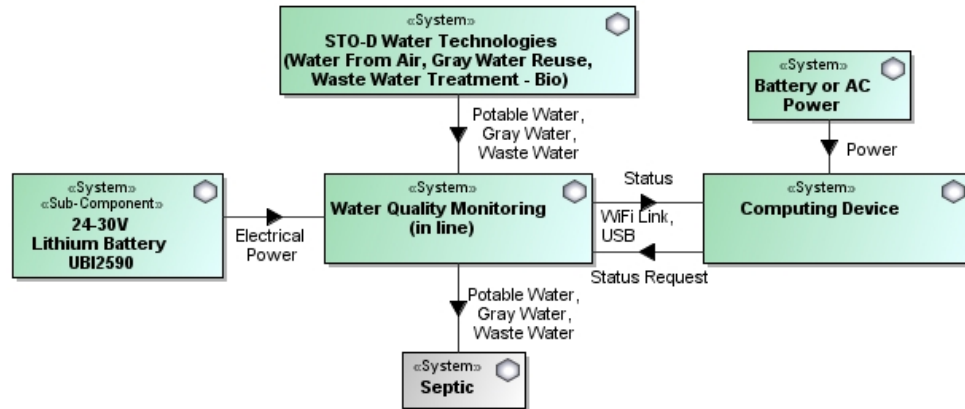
«System»
STO-D Water Technologies (Water From Air, Gray Water Reuse, Waste Water Treatment - Bio)

«System»
Battery or AC Power

Potable Water, Gray Water, Waste Water

Power

«System»
«Sub-Component»
24-30V
Lithium Battery
UBI2590

Electrical Power

«System»
Water Quality Monitoring (in line)

Status

WiFi Link, USB

Status Request

«System»
Computing Device

Potable Water, Gray Water, Waste Water

«System»
Septic